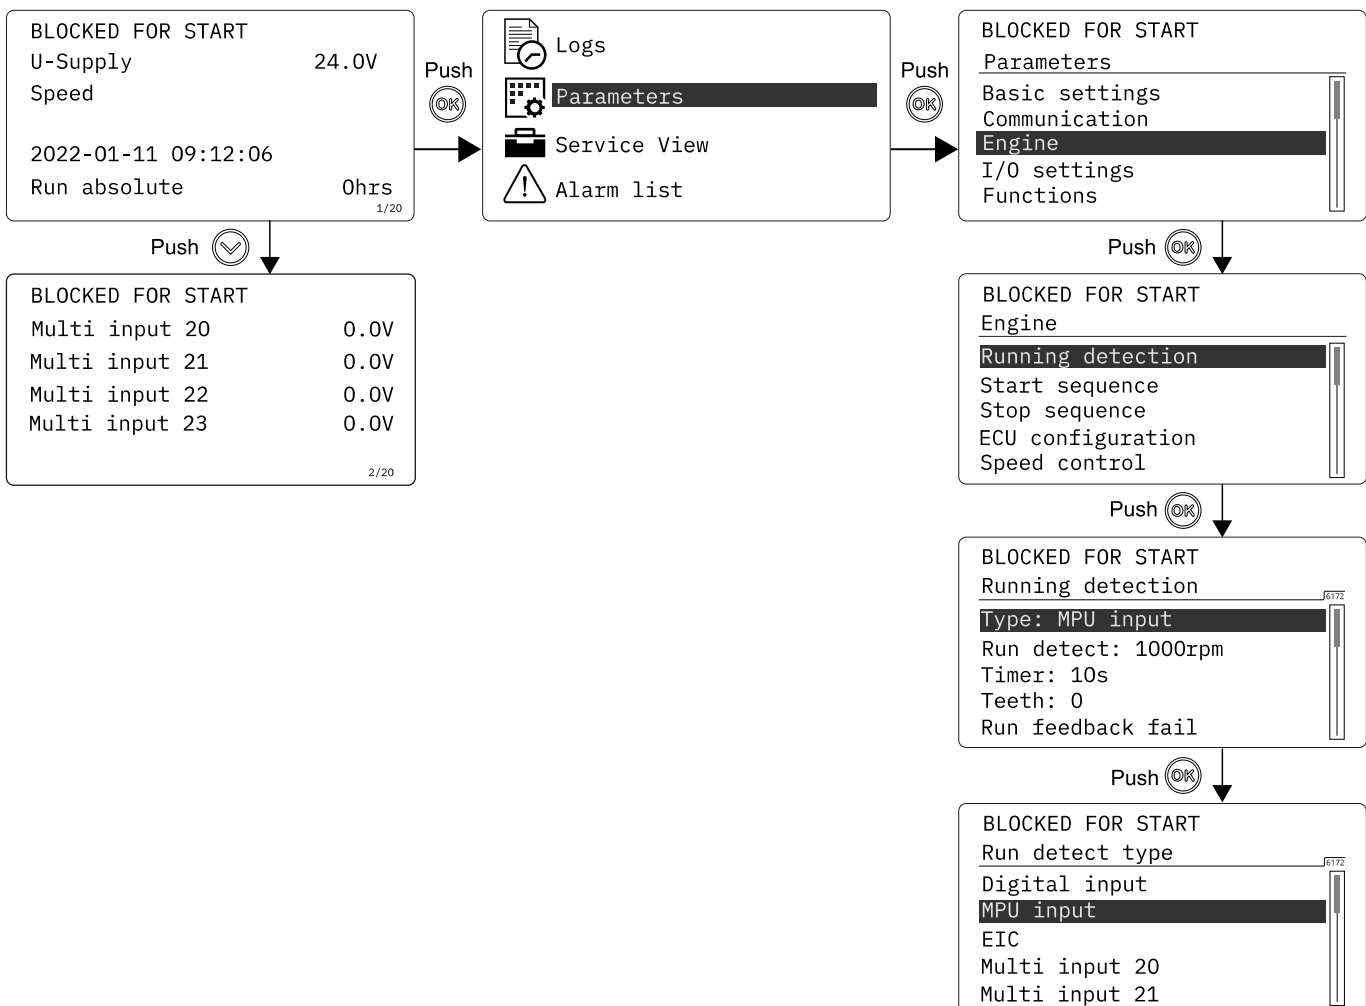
BLOCKED FOR START
U-Supply 24.0V
Speed

2022-01-11 09:12:06
Run absolute 0hrs
1/20

Push OK

Logs
Parameters
Service View
Alarm list

Push OK

BLOCKED FOR START
Parameters
Basic settings
Communication
Engine
I/O settings
Functions

Push

BLOCKED FOR START
Multi input 20 0.0V
Multi input 21 0.0V
Multi input 22 0.0V
Multi input 23 0.0V
2/20

Push OK

BLOCKED FOR START
Engine
Running detection
Start sequence
Stop sequence
ECU configuration
Speed control

Push OK

BLOCKED FOR START
Running detection
6172
Type: MPU input
Run detect: 1000rpm
Timer: 10s
Teeth: 0
Run feedback fail

Push OK

BLOCKED FOR START
Run detect type
6172
Digital input
MPU input
EIC
Multi input 20
Multi input 21